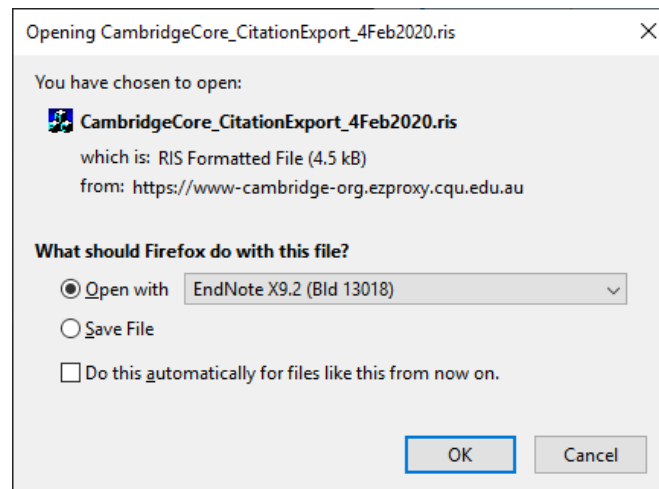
Opening CambridgeCore_CitationExport_4Feb2020.ris

×

You have chosen to open:

CambridgeCore_CitationExport_4Feb2020.ris

which is: RIS Formatted File (4.5 kB)

from: https://www-cambridge-org.ezproxy.cqu.edu.au

What should Firefox do with this file?

Open with EndNote X9.2 (Bld 13018)

Save File

Do this automatically for files like this from now on.

OK Cancel